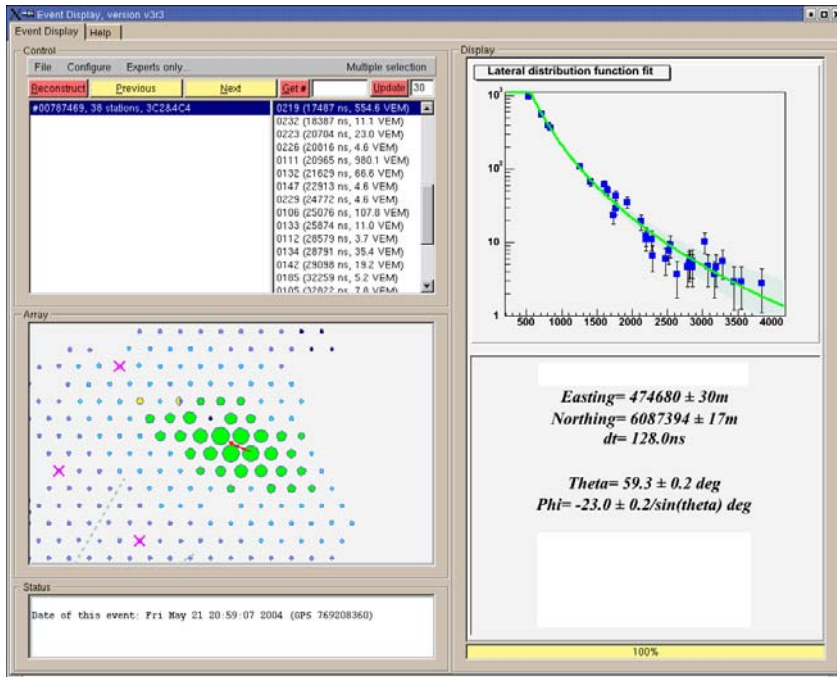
Event Display, version v3r3

Event Display | Help

Control

File Configure Experts only... Multiple selection

Reconstruct Previous Next Get # Update 30

#00787469, 38 stations, 3C2&4C4

0219 (17487 ns, 554.6 VEM)
0232 (18387 ns, 11.1 VEM)
0223 (20704 ns, 23.0 VEM)
0226 (20816 ns, 4.6 VEM)
0111 (20965 ns, 980.1 VEM)
0132 (21629 ns, 66.6 VEM)
0147 (22913 ns, 4.6 VEM)
0229 (24772 ns, 4.6 VEM)
0106 (25076 ns, 107.8 VEM)
0133 (25874 ns, 11.0 VEM)
0112 (28579 ns, 3.7 VEM)
0134 (28791 ns, 35.4 VEM)
0142 (29098 ns, 19.2 VEM)
0185 (32259 ns, 5.2 VEM)
0105 (32822 ns, 7.8 VEM)

Array

Status

Date of this event: Fri May 21 20:59:07 2004 (GPS 769208360)

Display

Lateral distribution function fit

$10^3$
$10^2$
10
1
500 1000 1500 2000 2500 3000 3500 4000

Easting= 474680 ± 30m
Northing= 6087394 ± 17m
dt= 128.0ns

Theta= 59.3 ± 0.2 deg
Phi= -23.0 ± 0.2/sin(theta) deg

100%